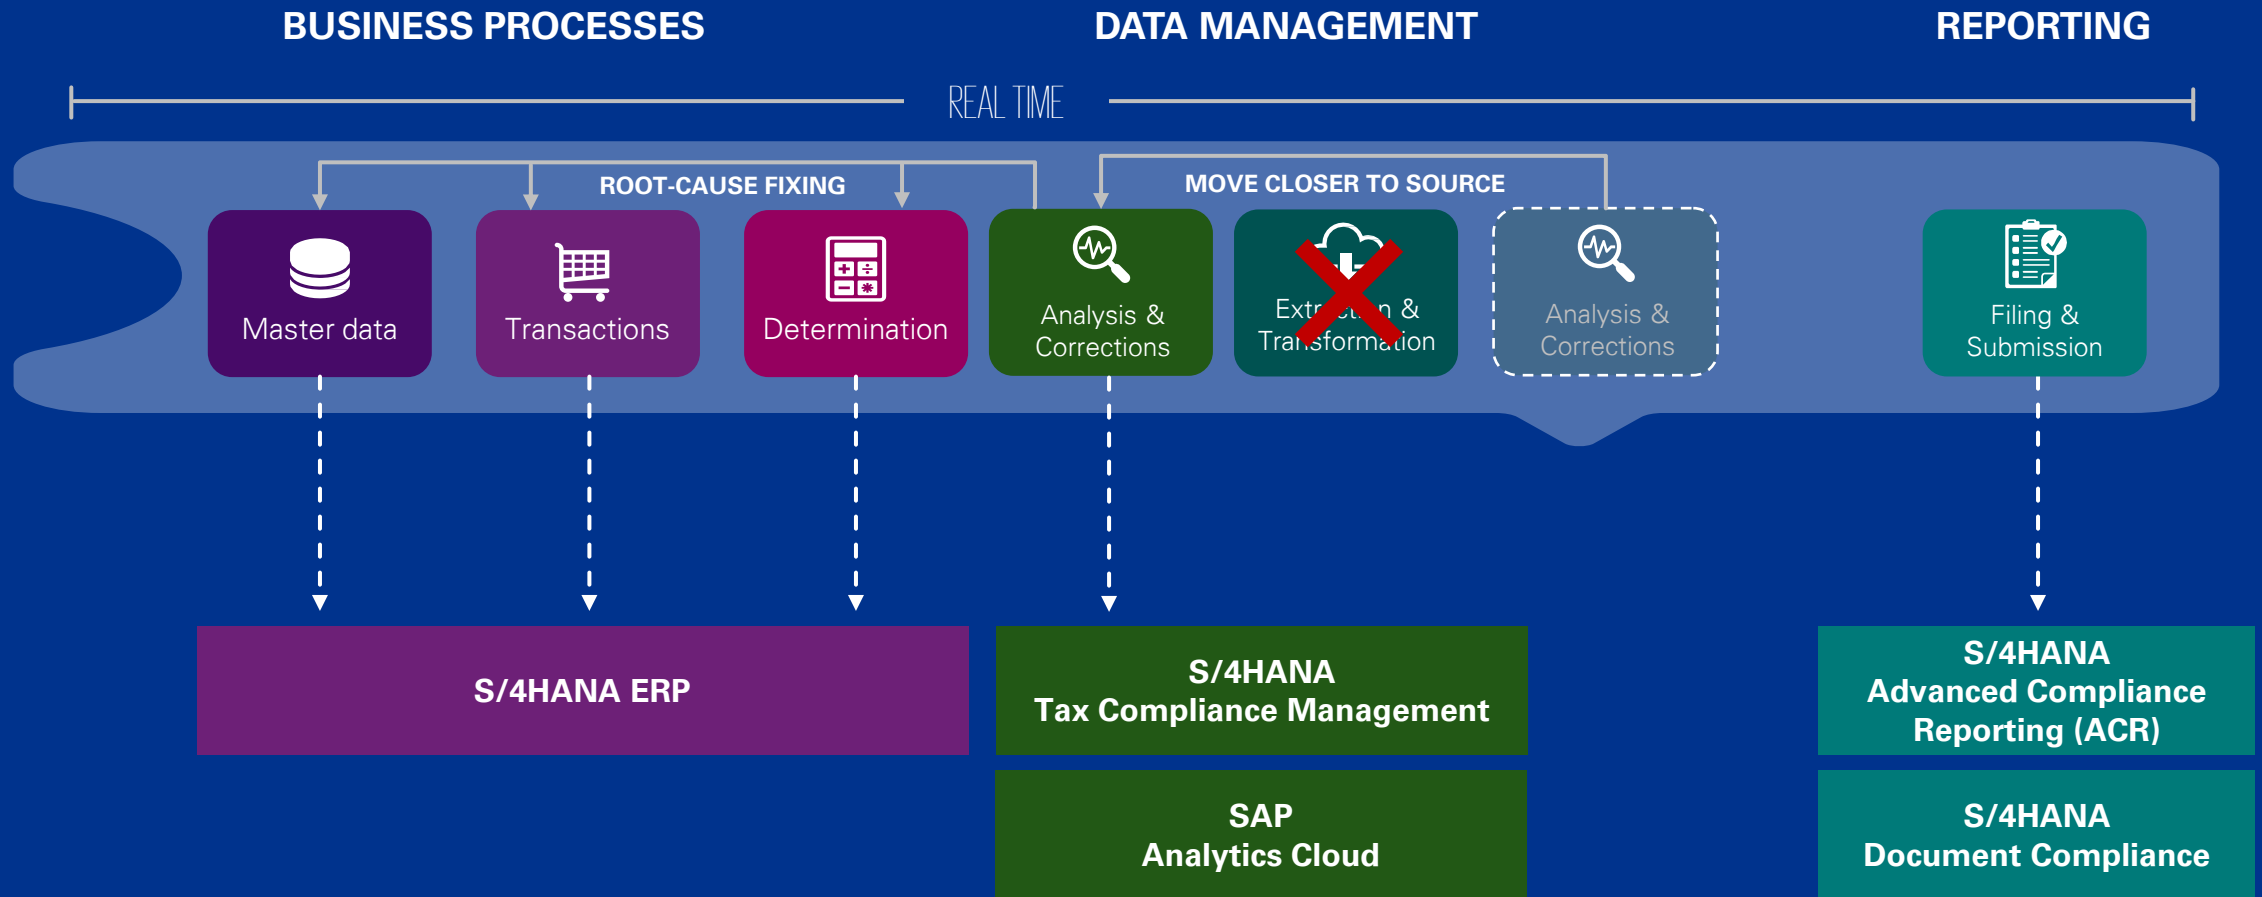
BUSINESS PROCESSES

DATA MANAGEMENT

REPORTING

REAL TIME

ROOT-CAUSE FIXING

MOVE CLOSER TO SOURCE

Master data

Transactions

Determination

Analysis & Corrections

Extr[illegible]n & Tra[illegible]sforma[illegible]ion

Analysis & Corrections

Filing & Submission

S/4HANA ERP

S/4HANA
Tax Compliance Management

SAP
Analytics Cloud

S/4HANA
Advanced Compliance Reporting (ACR)

S/4HANA
Document Compliance